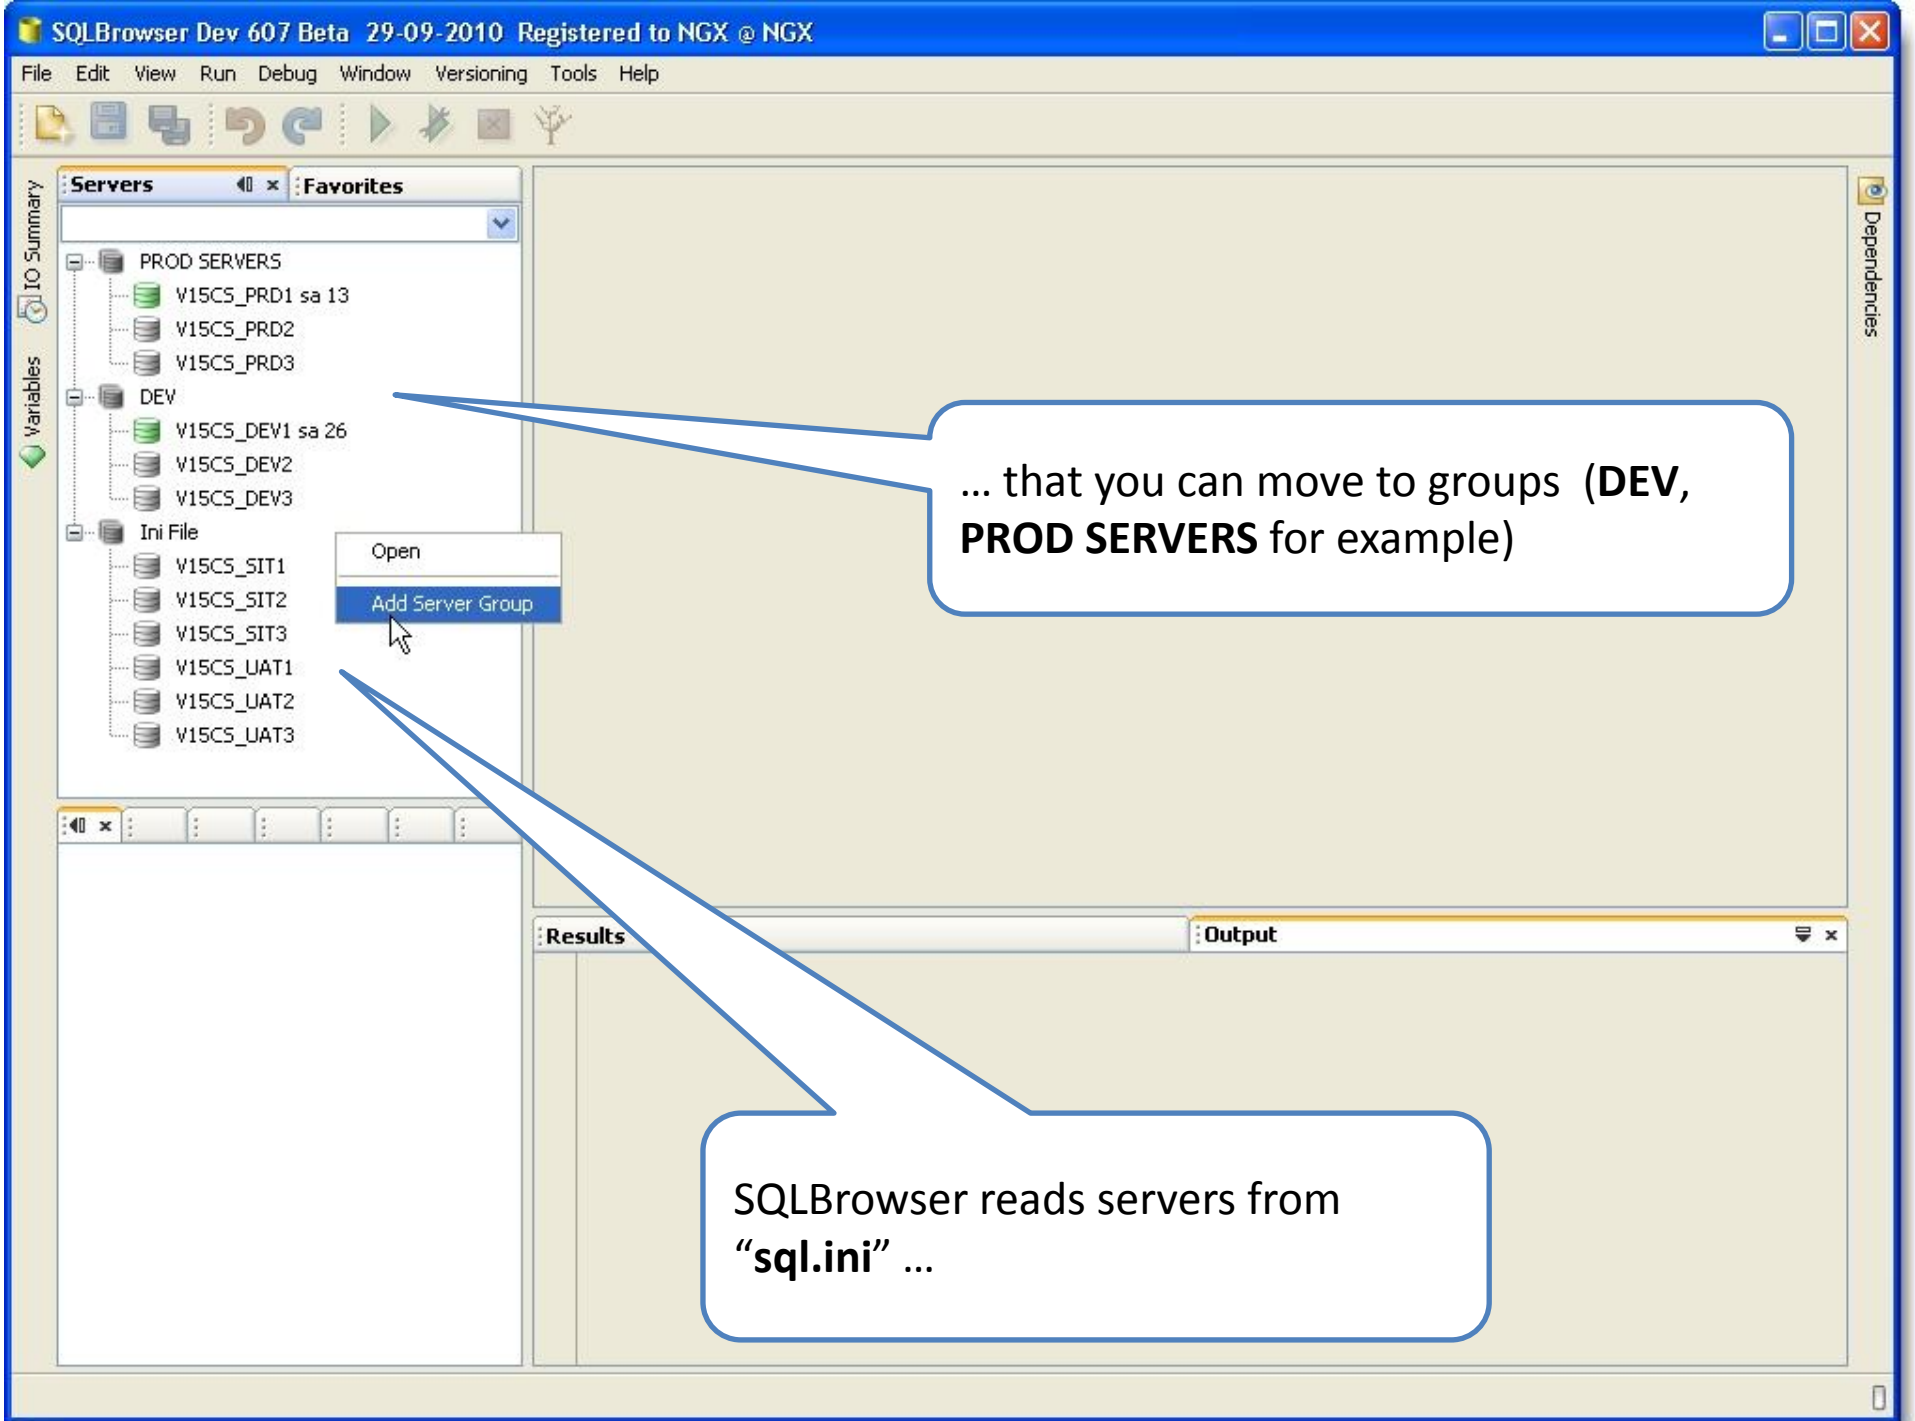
SQLBrowser Dev 607 Beta 29-09-2010 Registered to NGX @ NGX

File Edit View Run Debug Window Versioning Tools Help

IO Summary
Variables

Servers
Favorites

PROD SERVERS
V15CS_PRD1 sa 13
V15CS_PRD2
V15CS_PRD3
DEV
V15CS_DEV1 sa 26
V15CS_DEV2
V15CS_DEV3
Ini File
V15CS_SIT1
V15CS_SIT2
V15CS_SIT3
V15CS_UAT1
V15CS_UAT2
V15CS_UAT3

Open
Add Server Group

… that you can move to groups (**DEV**, **PROD SERVERS** for example)

Dependencies

Results
Output

SQLBrowser reads servers from "**sql.ini**" …